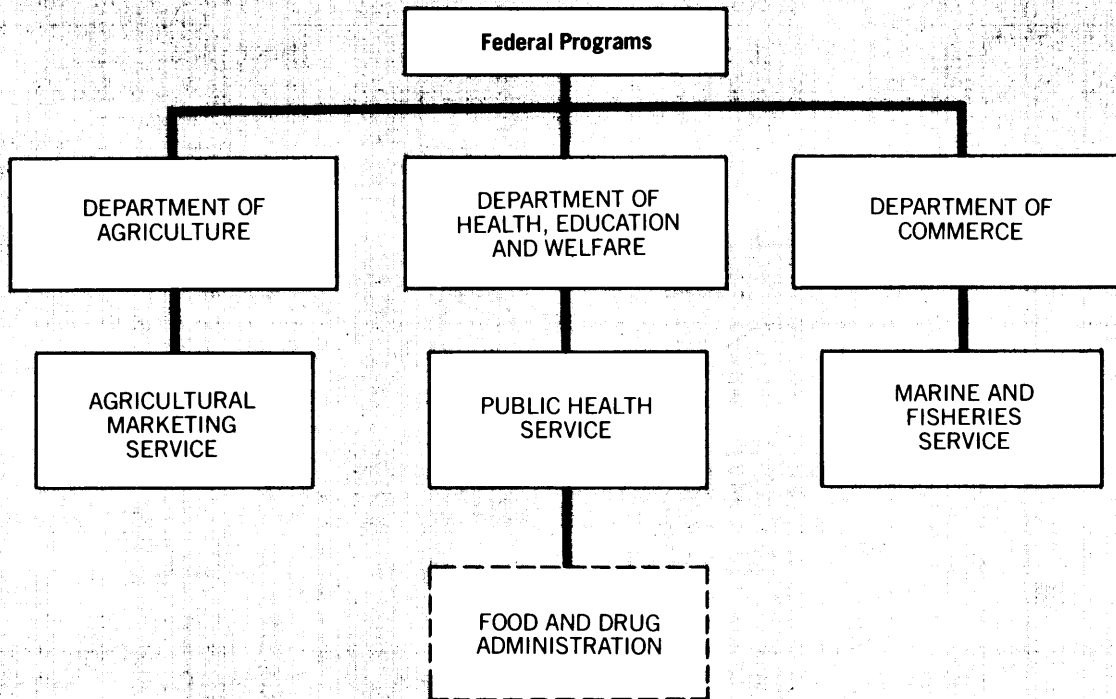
Federal Programs

DEPARTMENT OF AGRICULTURE

DEPARTMENT OF HEALTH, EDUCATION AND WELFARE

DEPARTMENT OF COMMERCE

AGRICULTURAL MARKETING SERVICE

PUBLIC HEALTH SERVICE

MARINE AND FISHERIES SERVICE

FOOD AND DRUG ADMINISTRATION